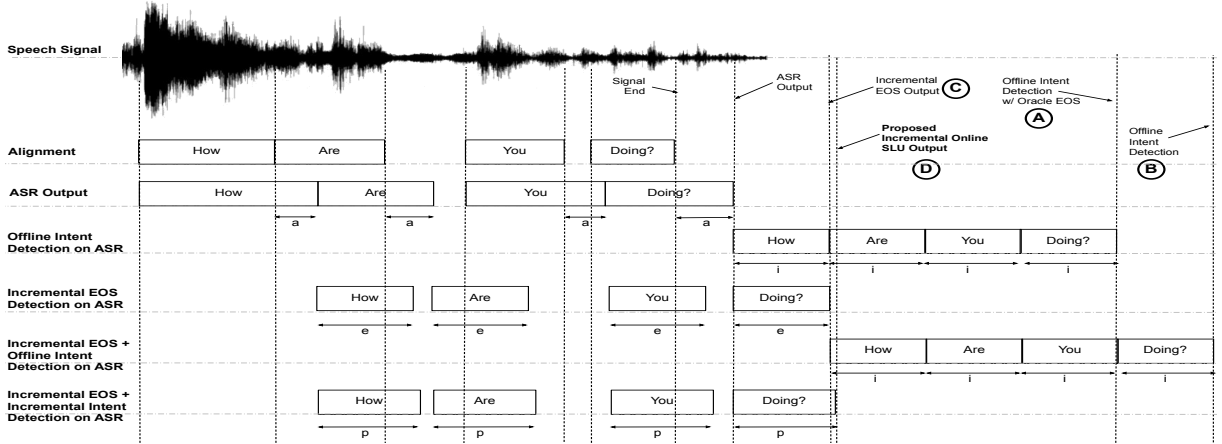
Speech Signal

Signal End

ASR Output

Incremental EOS Output C

Offline Intent Detection w/ Oracle EOS A

Offline Intent Detection B

Proposed Incremental Online SLU Output D

Alignment
How Are You Doing?

ASR Output
How Are You Doing?

a a a a

Offline Intent Detection on ASR
How Are You Doing?

i i i i

Incremental EOS Detection on ASR
How Are You Doing?

e e e e

Incremental EOS + Offline Intent Detection on ASR
How Are You Doing?

i i i i

Incremental EOS + Incremental Intent Detection on ASR
How Are You Doing?

p p p p